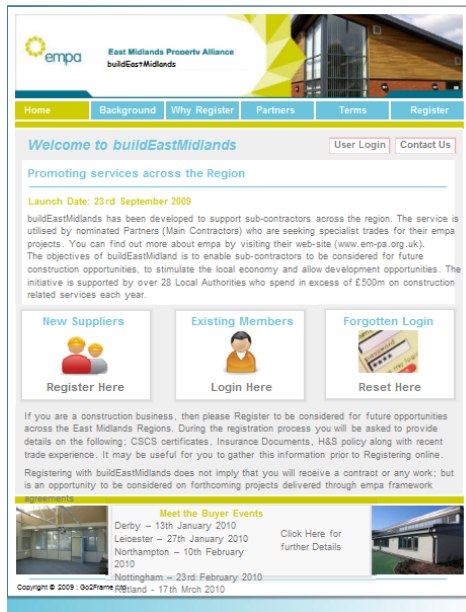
empa

East Midlands Property Alliance
buildEastMidlands

Home | Background | Why Register | Partners | Terms | Register

Welcome to buildEastMidlands

User Login | Contact Us

Promoting services across the Region

Launch Date: 23rd September 2009

buildEastMidlands has been developed to support sub-contractors across the region. The service is utilised by nominated Partners (Main Contractors) who are seeking specialist trades for their empa projects. You can find out more about empa by visiting their web-site (www.em-pa.org.uk).
The objectives of buildEastMidland is to enable sub-contractors to be considered for future construction opportunities, to stimulate the local economy and allow development opportunities. The initiative is supported by over 28 Local Authorities who spend in excess of £500m on construction related services each year.

New Suppliers
Register Here

Existing Members
Login Here

Forgotten Login
Reset Here

If you are a construction business, then please Register to be considered for future opportunities across the East Midlands Regions. During the registration process you will be asked to provide details on the following; CSCS certificates, Insurance Documents, H&S policy along with recent trade experience. It may be useful for you to gather this information prior to Registering online.

Registering with buildEastMidlands does not imply that you will receive a contract or any work; but is an opportunity to be considered on forthcoming projects delivered through empa framework agreements

Meet the Buyer Events
Derby – 13th January 2010
Leicester – 27th January 2010
Northampton – 10th February 2010
Nottingham – 23rd February 2010
Rutland - 17th Mrch 2010

Click Here for further Details

Copyright © 2009 : Go2Frame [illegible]